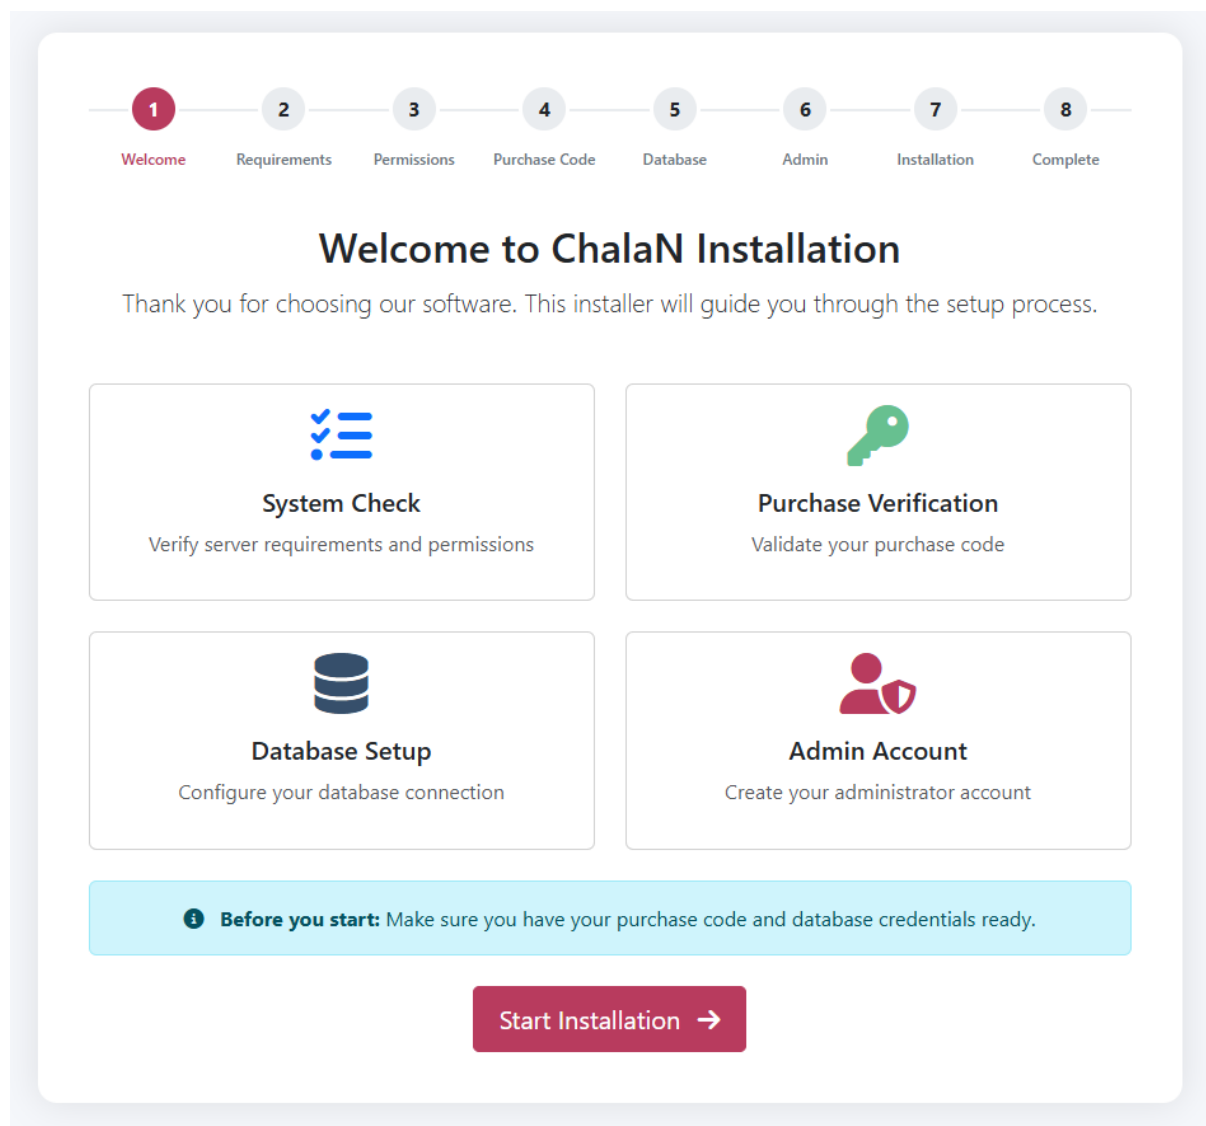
1 Welcome
2 Requirements
3 Permissions
4 Purchase Code
5 Database
6 Admin
7 Installation
8 Complete

Welcome to ChalaN Installation

Thank you for choosing our software. This installer will guide you through the setup process.

System Check
Verify server requirements and permissions

Purchase Verification
Validate your purchase code

Database Setup
Configure your database connection

Admin Account
Create your administrator account

Before you start: Make sure you have your purchase code and database credentials ready.

Start Installation